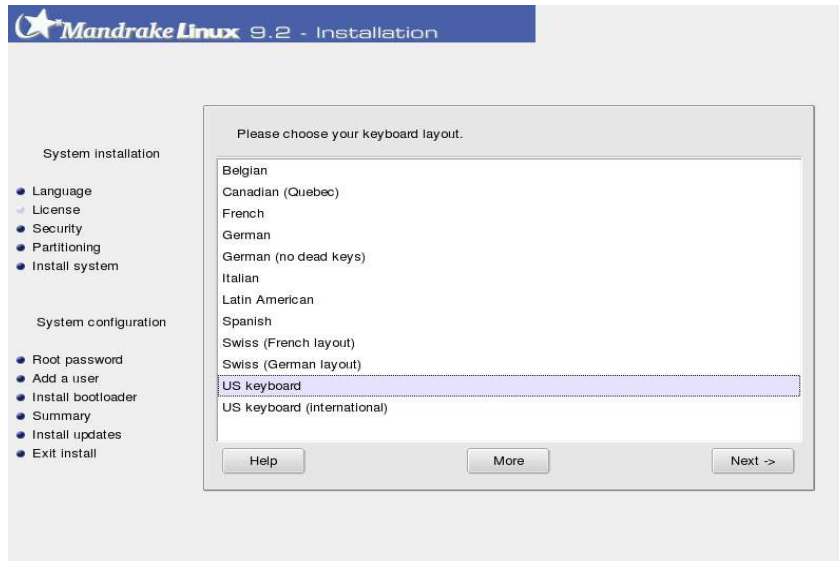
Mandrake Linux 9.2 - Installation

System installation

- Language
- License
- Security
- Partitioning
- Install system

System configuration

- Root password
- Add a user
- Install bootloader
- Summary
- Install updates
- Exit install

Please choose your keyboard layout.

Belgian
Canadian (Quebec)
French
German
German (no dead keys)
Italian
Latin American
Spanish
Swiss (French layout)
Swiss (German layout)
US keyboard
US keyboard (international)

Help | More | Next ->